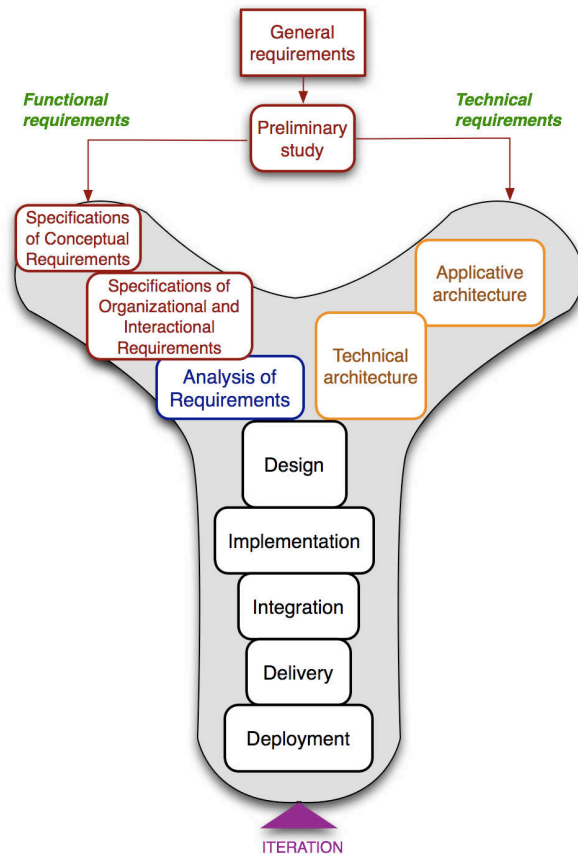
General requirements

Functional requirements

Technical requirements

Preliminary study

Specifications of Conceptual Requirements

Specifications of Organizational and Interactional Requirements

Applicative architecture

Technical architecture

Analysis of Requirements

Design

Implementation

Integration

Delivery

Deployment

ITERATION